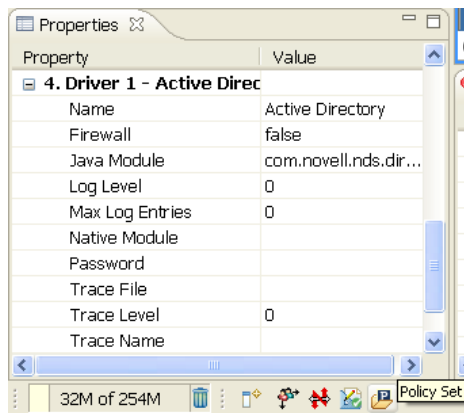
Properties

| Property | Value |
|---|---|
| 4. Driver 1 - Active Direc | |
| Name | Active Directory |
| Firewall | false |
| Java Module | com.novell.nds.dir... |
| Log Level | 0 |
| Max Log Entries | 0 |
| Native Module | |
| Password | |
| Trace File | |
| Trace Level | 0 |
| Trace Name | |

32M of 254M

Policy Set